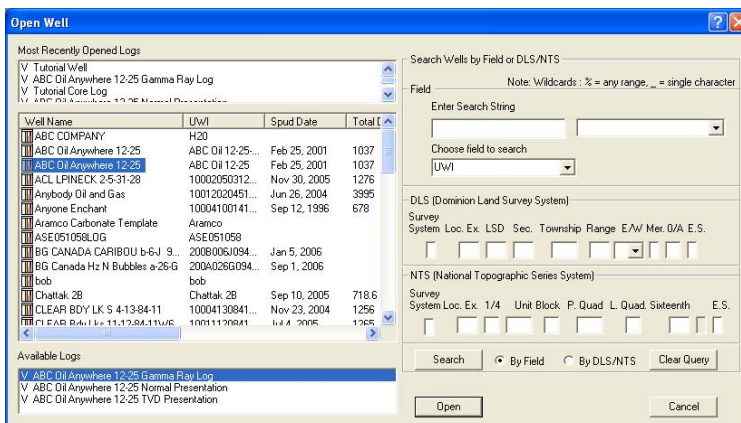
Open Well

Most Recently Opened Logs

V Tutorial Well
V ABC Oil Anywhere 12-25 Gamma Ray Log
V Tutorial Core Log
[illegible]

| Well Name | UWI | Spud Date | Total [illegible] |
|---|---|---|---|
| ABC COMPANY | H20 | | |
| ABC Oil Anywhere 12-25 | ABC Oil 12-25-... | Feb 25, 2001 | 1037 |
| ABC Oil Anywhere 12-25 | ABC Oil 12-25 | Feb 25, 2001 | 1037 |
| ACL LPINECK 2-5-31-28 | 10002050312... | Nov 30, 2005 | 1276 |
| Anybody Oil and Gas | 10012020451... | Jun 26, 2004 | 3995 |
| Anyone Enchant | 10004100141... | Sep 12, 1996 | 678 |
| Aramco Carbonate Template | Aramco | | |
| ASE051058LOG | ASE051058 | | |
| BG CANADA CARIBOU b-6-J 9... | 200B006J094... | Jan 5, 2006 | |
| BG Canada Hz N Bubbles a-26-G | 200A026G094... | Sep 1, 2006 | |
| bob | bob | | |
| Chattak 2B | Chattak 2B | Sep 10, 2005 | 718.6 |
| CLEAR BDY LK S 4-13-84-11 | 10004130841... | Nov 23, 2004 | 1256 |
| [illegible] | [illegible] | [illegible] | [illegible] |

Available Logs

V ABC Oil Anywhere 12-25 Gamma Ray Log
V ABC Oil Anywhere 12-25 Normal Presentation
V ABC Oil Anywhere 12-25 TVD Presentation

Search Wells by Field or DLS/NTS

Note: Wildcards : % = any range, _ = single character

Field

Enter Search String

Choose field to search

UWI

DLS (Dominion Land Survey System)

Survey System Loc. Ex. LSD Sec. Township Range E/W Mer. 0/A E.S.

NTS (National Topographic Series System)

Survey System Loc. Ex. 1/4 Unit Block P. Quad L. Quad. Sixteenth E.S.

Search

By Field

By DLS/NTS

Clear Query

Open

Cancel